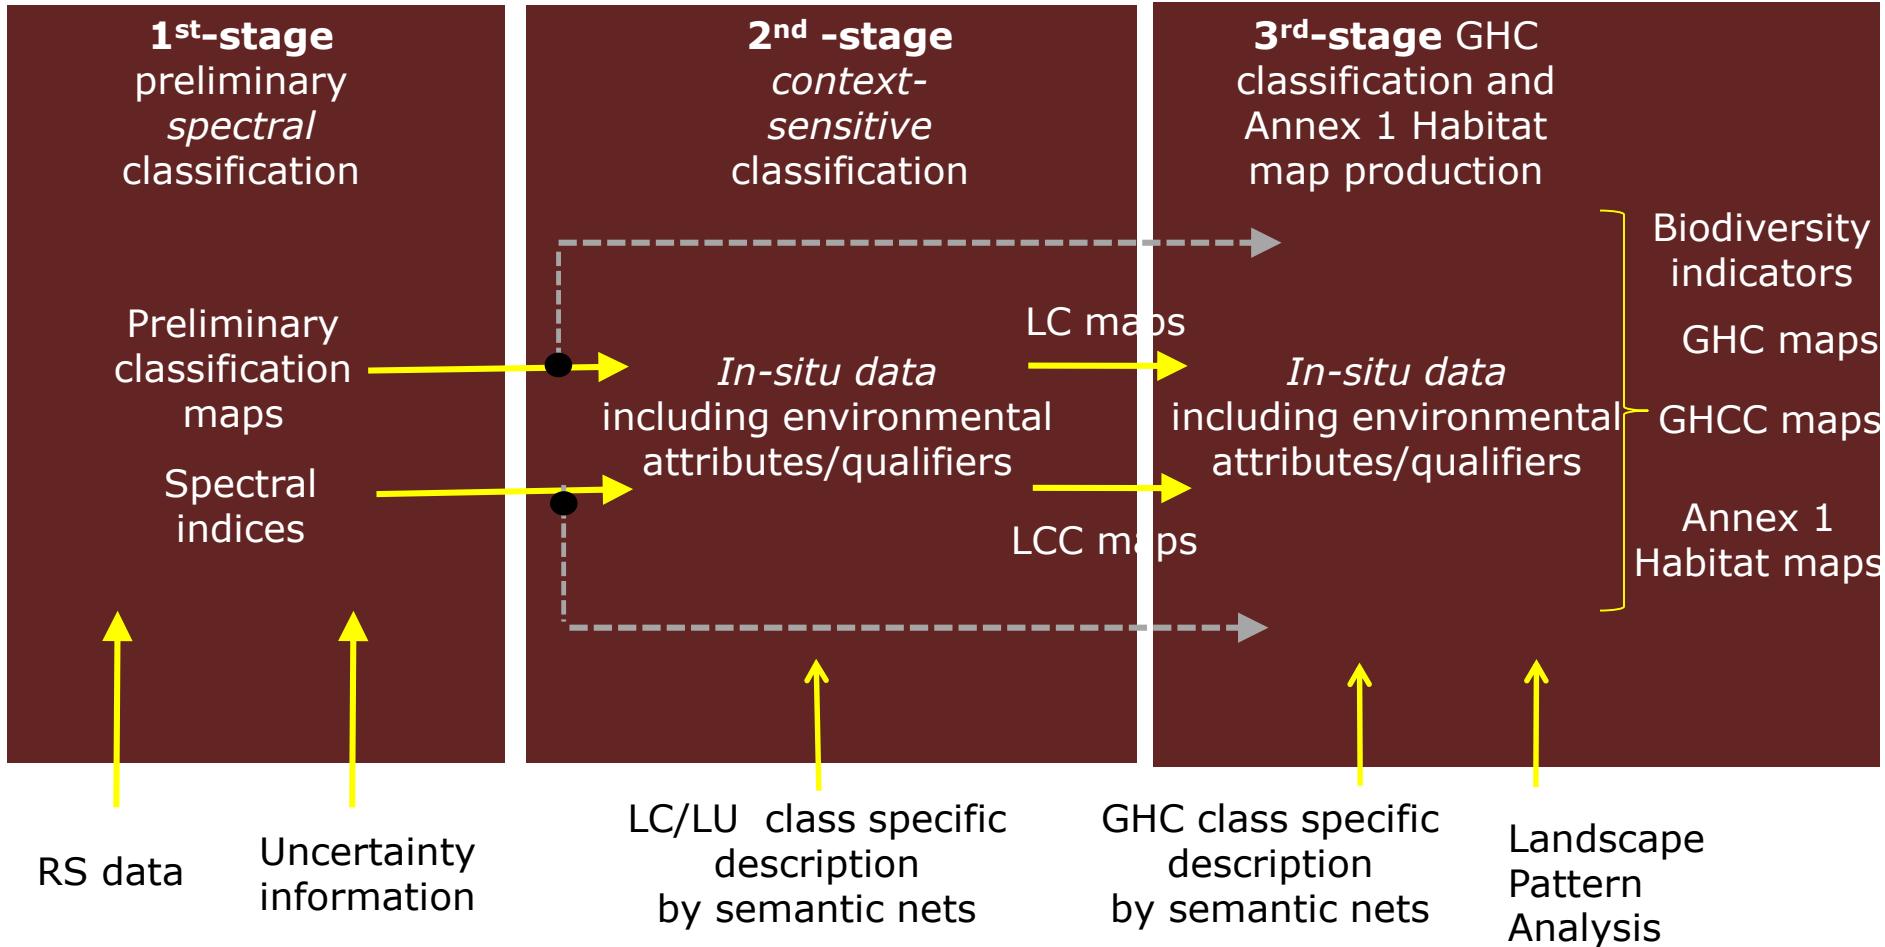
1st-stage preliminary *spectral* classification

2nd -stage *context-sensitive* classification

3rd-stage GHC classification and Annex 1 Habitat map production

Preliminary classification maps

Spectral indices

*In-situ data* including environmental attributes/qualifiers

LC maps

LCC maps

*In-situ data* including environmental attributes/qualifiers

Biodiversity indicators

GHC maps

GHCC maps

Annex 1 Habitat maps

RS data

Uncertainty information

LC/LU class specific description by semantic nets

GHC class specific description by semantic nets

Landscape Pattern Analysis